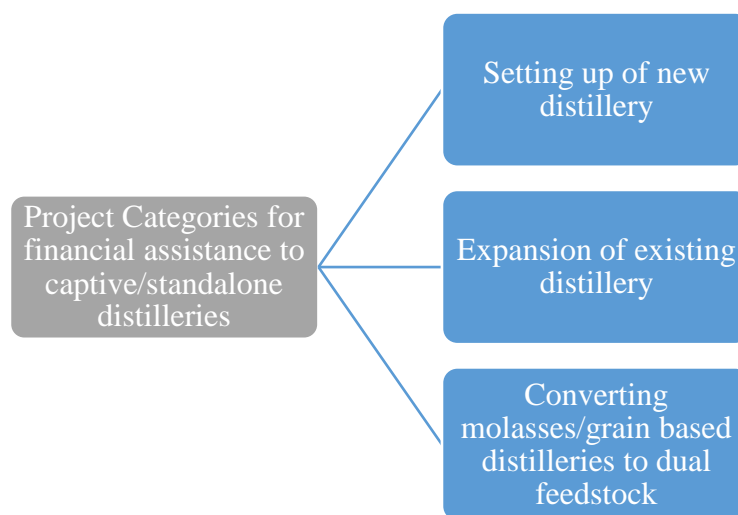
Project Categories for financial assistance to captive/standalone distilleries

Setting up of new distillery

Expansion of existing distillery

Converting molasses/grain based distilleries to dual feedstock